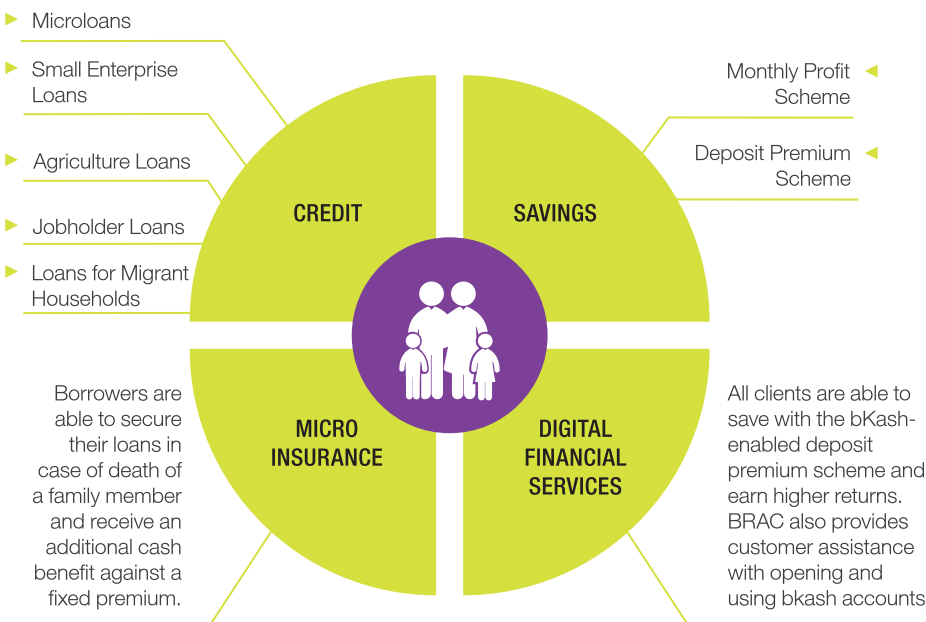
Microloans

Small Enterprise Loans

Agriculture Loans

Jobholder Loans

Loans for Migrant Households

Monthly Profit Scheme

Deposit Premium Scheme

CREDIT

SAVINGS

MICRO INSURANCE

DIGITAL FINANCIAL SERVICES

Borrowers are able to secure their loans in case of death of a family member and receive an additional cash benefit against a fixed premium.

All clients are able to save with the bKash-enabled deposit premium scheme and earn higher returns. BRAC also provides customer assistance with opening and using bkash accounts